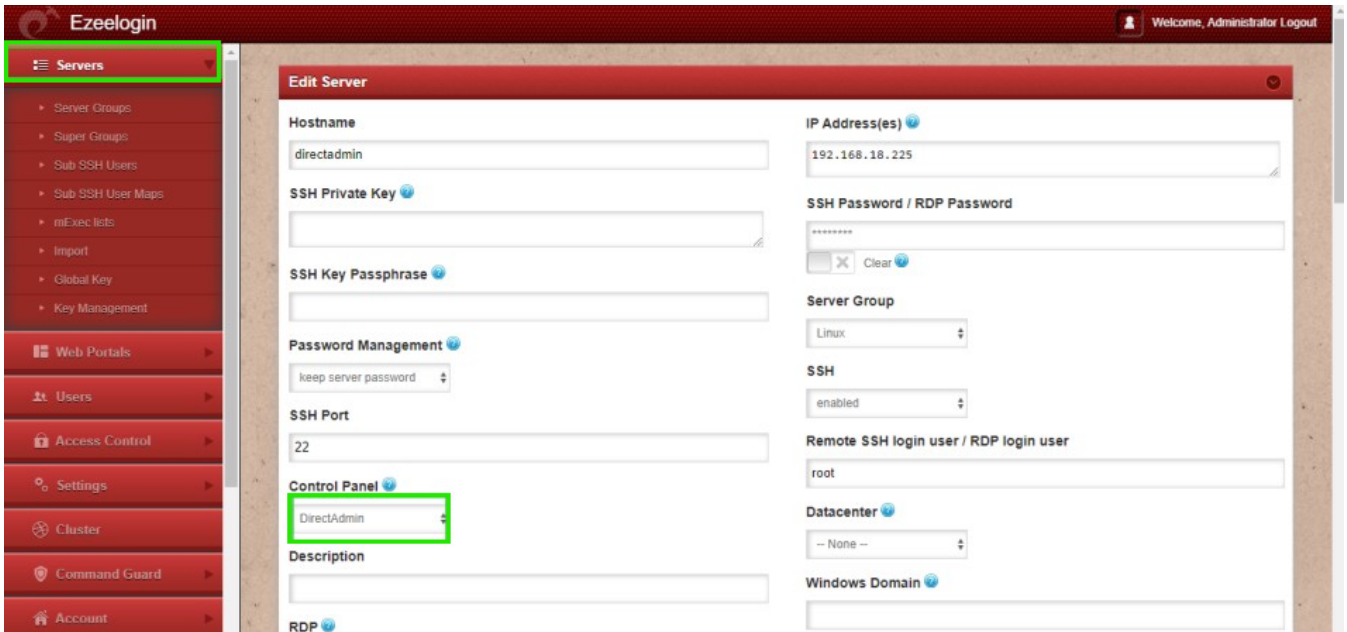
Ezeelogin

Welcome, Administrator Logout

Servers

Server Groups

Super Groups

Sub SSH Users

Sub SSH User Maps

mExec lists

Import

Global Key

Key Management

Web Portals

Users

Access Control

Settings

Cluster

Command Guard

Account

Edit Server

Hostname

directadmin

SSH Private Key

SSH Key Passphrase

Password Management

keep server password

SSH Port

22

Control Panel

DirectAdmin

Description

RDP

IP Address(es)

192.168.18.225

SSH Password / RDP Password

********

Clear

Server Group

Linux

SSH

enabled

Remote SSH login user / RDP login user

root

Datacenter

-- None --

Windows Domain